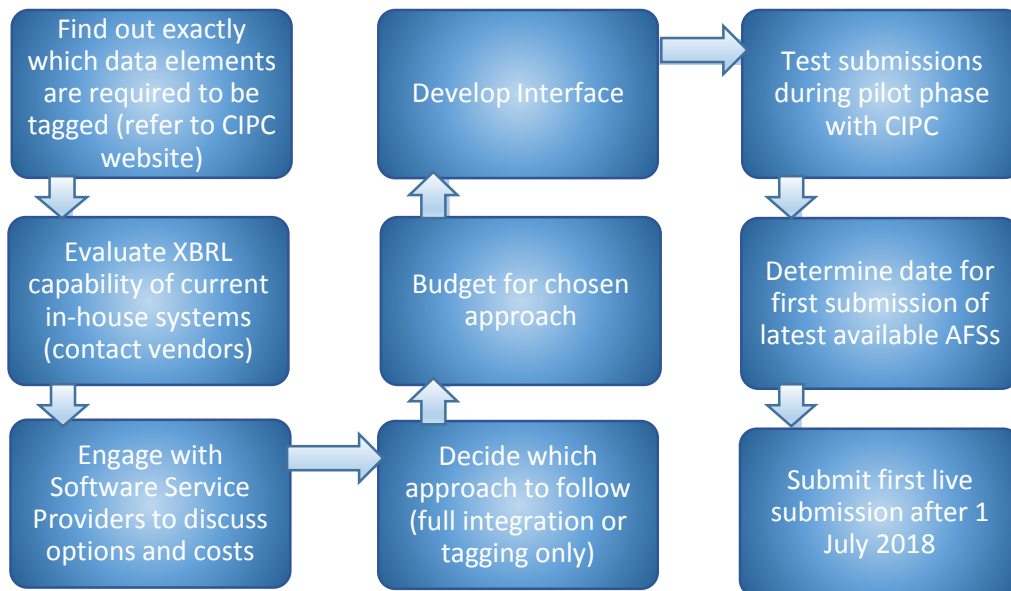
Find out exactly which data elements are required to be tagged (refer to CIPC website)

Evaluate XBRL capability of current in-house systems (contact vendors)

Engage with Software Service Providers to discuss options and costs

Decide which approach to follow (full integration or tagging only)

Budget for chosen approach

Develop Interface

Test submissions during pilot phase with CIPC

Determine date for first submission of latest available AFSs

Submit first live submission after 1 July 2018